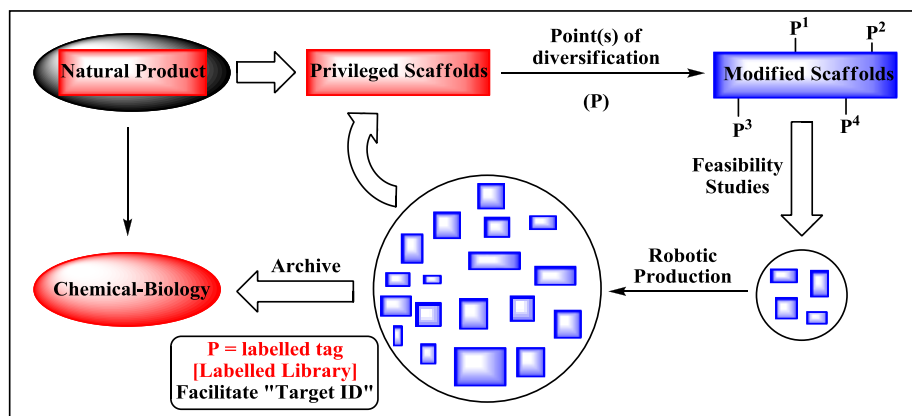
Natural Product

Privileged Scaffolds

Point(s) of diversification

(P)

Modified Scaffolds

$P^1$

$P^2$

$P^3$

$P^4$

Feasibility Studies

Robotic Production

Archive

Chemical-Biology

P = labelled tag
[Labelled Library]
Facilitate "Target ID"